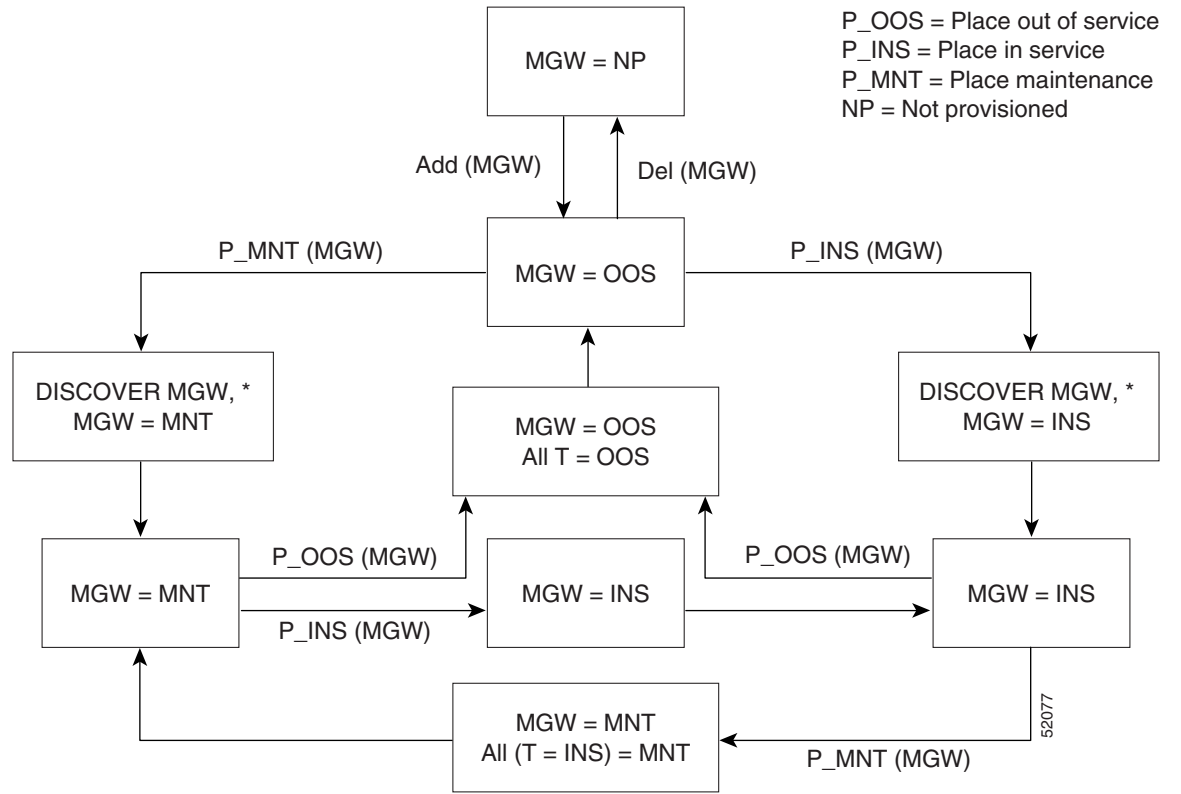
P_OOS = Place out of service
P_INS = Place in service
P_MNT = Place maintenance
NP = Not provisioned

MGW = NP

Add (MGW)

Del (MGW)

P_MNT (MGW)

MGW = OOS

P_INS (MGW)

DISCOVER MGW, *
MGW = MNT

MGW = OOS
All T = OOS

DISCOVER MGW, *
MGW = INS

MGW = MNT

P_OOS (MGW)

MGW = INS

P_OOS (MGW)

MGW = INS

P_INS (MGW)

MGW = MNT
All (T = INS) = MNT

P_MNT (MGW)

52077